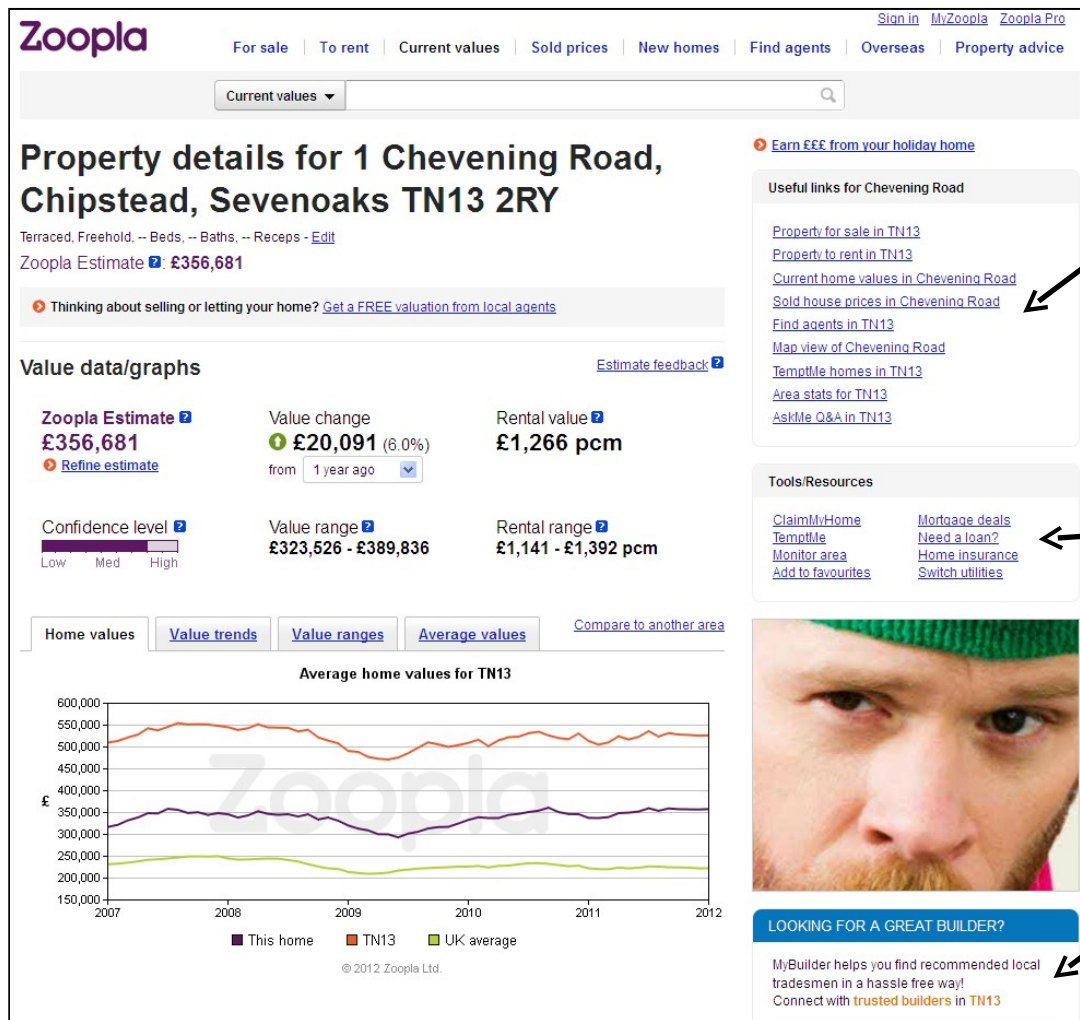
Zoopla

Sign in MyZoopla Zoopla Pro

For sale | To rent | Current values | Sold prices | New homes | Find agents | Overseas | Property advice

Current values ▼

Property details for 1 Chevening Road, Chipstead, Sevenoaks TN13 2RY

Terraced, Freehold, -- Beds, -- Baths, -- Receps - Edit

Zoopla Estimate ?: £356,681

Thinking about selling or letting your home? Get a FREE valuation from local agents

Value data/graphs

Estimate feedback ?

Zoopla Estimate ?
£356,681
Refine estimate

Value change
£20,091 (6.0%)
from 1 year ago

Rental value ?
£1,266 pcm

Confidence level ?
Low Med High

Value range ?
£323,526 - £389,836

Rental range ?
£1,141 - £1,392 pcm

Home values | Value trends | Value ranges | Average values

Compare to another area

Average home values for TN13

600,000
550,000
500,000
450,000
400,000
350,000
300,000
250,000
200,000
150,000
£
2007 2008 2009 2010 2011 2012

Zoopla

This home TN13 UK average

© 2012 Zoopla Ltd.

Earn £££ from your holiday home

Useful links for Chevening Road

Property for sale in TN13
Property to rent in TN13
Current home values in Chevening Road
Sold house prices in Chevening Road
Find agents in TN13
Map view of Chevening Road
TemptMe homes in TN13
Area stats for TN13
AskMe Q&A in TN13

Tools/Resources

ClaimMyHome
TemptMe
Monitor area
Add to favourites
Mortgage deals
Need a loan?
Home insurance
Switch utilities

LOOKING FOR A GREAT BUILDER?

MyBuilder helps you find recommended local tradesmen in a hassle free way!
Connect with trusted builders in TN13